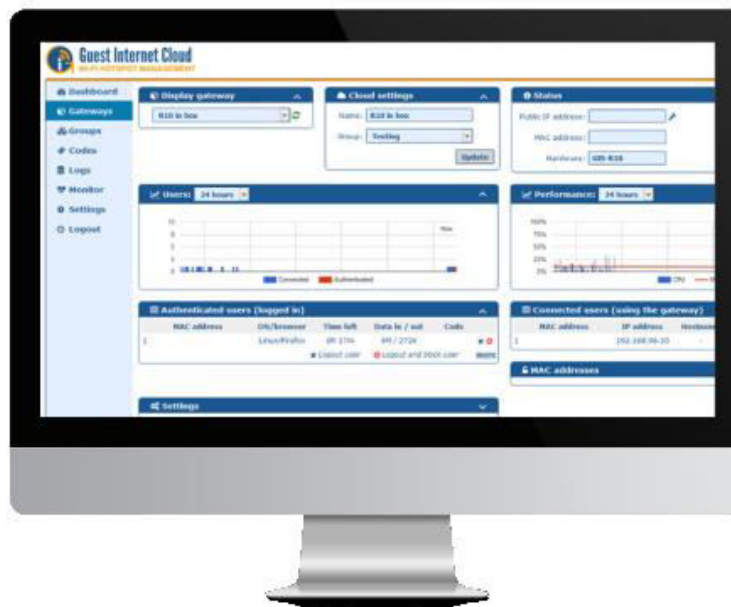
Guest Internet Cloud
WI-FI HOTSPOT MANAGEMENT

Dashboard
Gateways
Groups
Codes
Logs
Monitor
Settings
Logout

Display gateway
R10 in box

Cloud settings
Name: R10 in box
Group: Testing
Update

Status
Public IP address:
MAC address:
Hardware: GIS-R10

Users: 24 hours

Connected Authenticated

Performance: 24 hours
100%
75%
50%
25%
0%
CPU

Authenticated users (logged in)
| MAC address | OS/browser | Time left | Data in / out | Code |
|---|---|---|---|---|
| 1 | Linux/Firefox | 8h 37m | 4M / 272K | |

Logout user Logout and block user more

Connected users (using the gateway)
| MAC address | IP address | Hostname |
|---|---|---|
| 1 | 192.168.98.20 | - |

MAC addresses

Settings